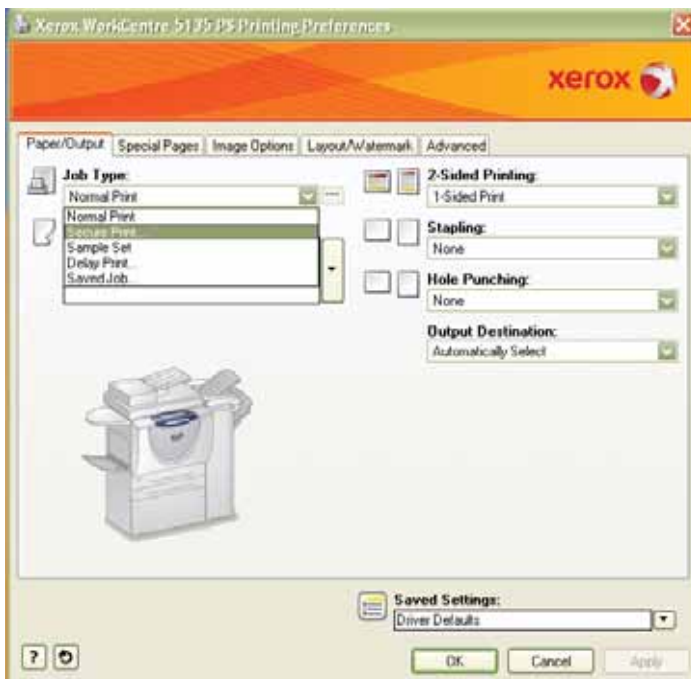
Xerox WorkCentre 5135 PS Printing Preferences

xerox

Paper/Output | Special Pages | Image Options | Layout/Watermark | Advanced

Job Type:
Normal Print
Normal Print
Secure Print...
Sample Set
Delay Print...
Saved Job...

2-Sided Printing:
1-Sided Print

Stapling:
None

Hole Punching:
None

Output Destination:
Automatically Select

Saved Settings:
Driver Defaults

?

OK
Cancel
Apply